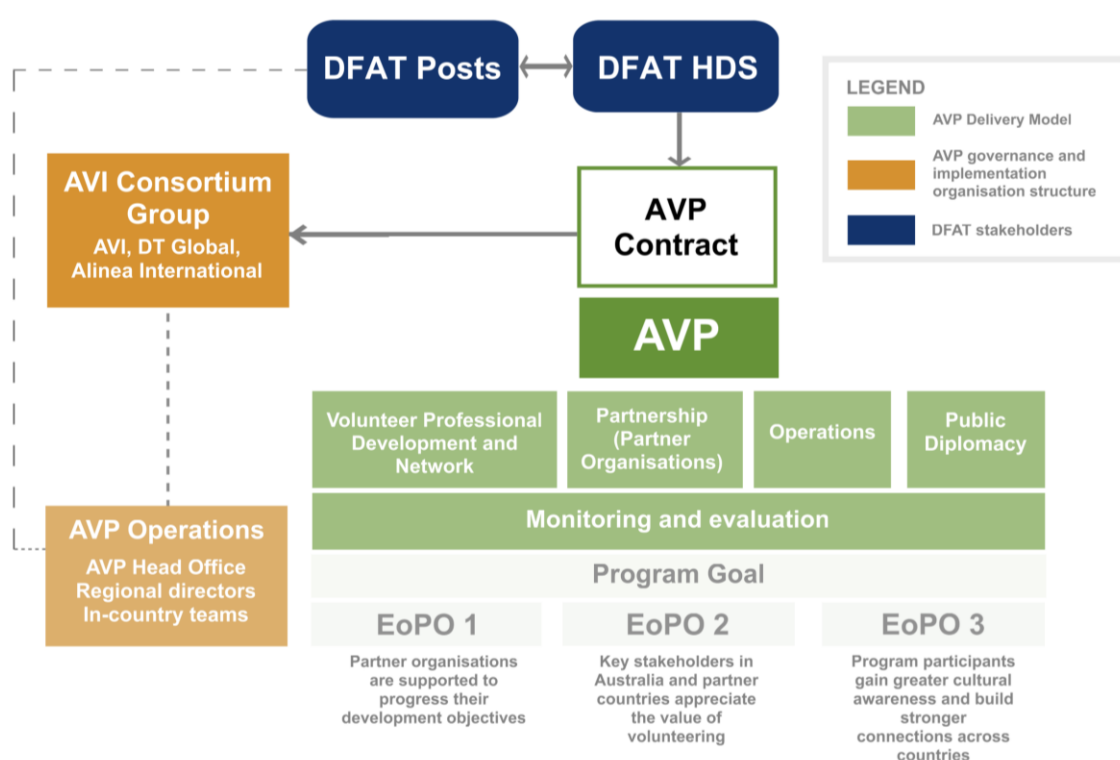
DFAT Posts

DFAT HDS

LEGEND

AVP Delivery Model

AVP governance and implementation organisation structure

DFAT stakeholders

AVI Consortium Group
AVI, DT Global, Alinea International

AVP Contract

AVP

Volunteer Professional Development and Network

Partnership (Partner Organisations)

Operations

Public Diplomacy

Monitoring and evaluation

AVP Operations
AVP Head Office
Regional directors
In-country teams

Program Goal

EoPO 1

Partner organisations are supported to progress their development objectives

EoPO 2

Key stakeholders in Australia and partner countries appreciate the value of volunteering

EoPO 3

Program participants gain greater cultural awareness and build stronger connections across countries